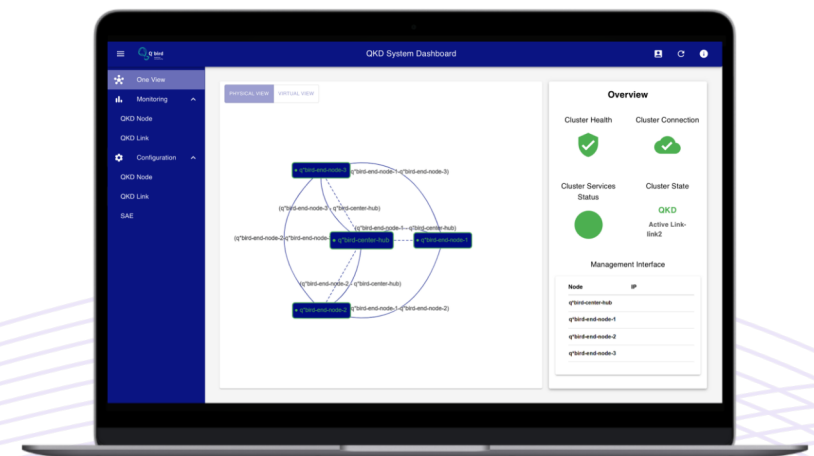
Q bird

QKD System Dashboard

One View

Monitoring

QKD Node

QKD Link

Configuration

QKD Node

QKD Link

SAE

PHYSICAL VIEW

VIRTUAL VIEW

q*bird-end-node-3

(q*bird-end-node-1 - q*bird-end-node-3)

(q*bird-end-node-3 - q*bird-center-hub)

(q*bird-end-node-1 - q*bird-center-hub)

(q*bird-end-node-2 - q*bird-end-node-3)

q*bird-center-hub

q*bird-end-node-1

(q*bird-end-node-2 - q*bird-center-hub)

q*bird-end-node-2

(q*bird-end-node-1 - q*bird-end-node-2)

Overview

Cluster Health

Cluster Connection

Cluster Services Status

Cluster State

QKD

Active Link-link2

Management Interface

| Node | IP |
|---|---|
| q*bird-center-hub | |
| q*bird-end-node-1 | |
| q*bird-end-node-2 | |
| q*bird-end-node-3 | |